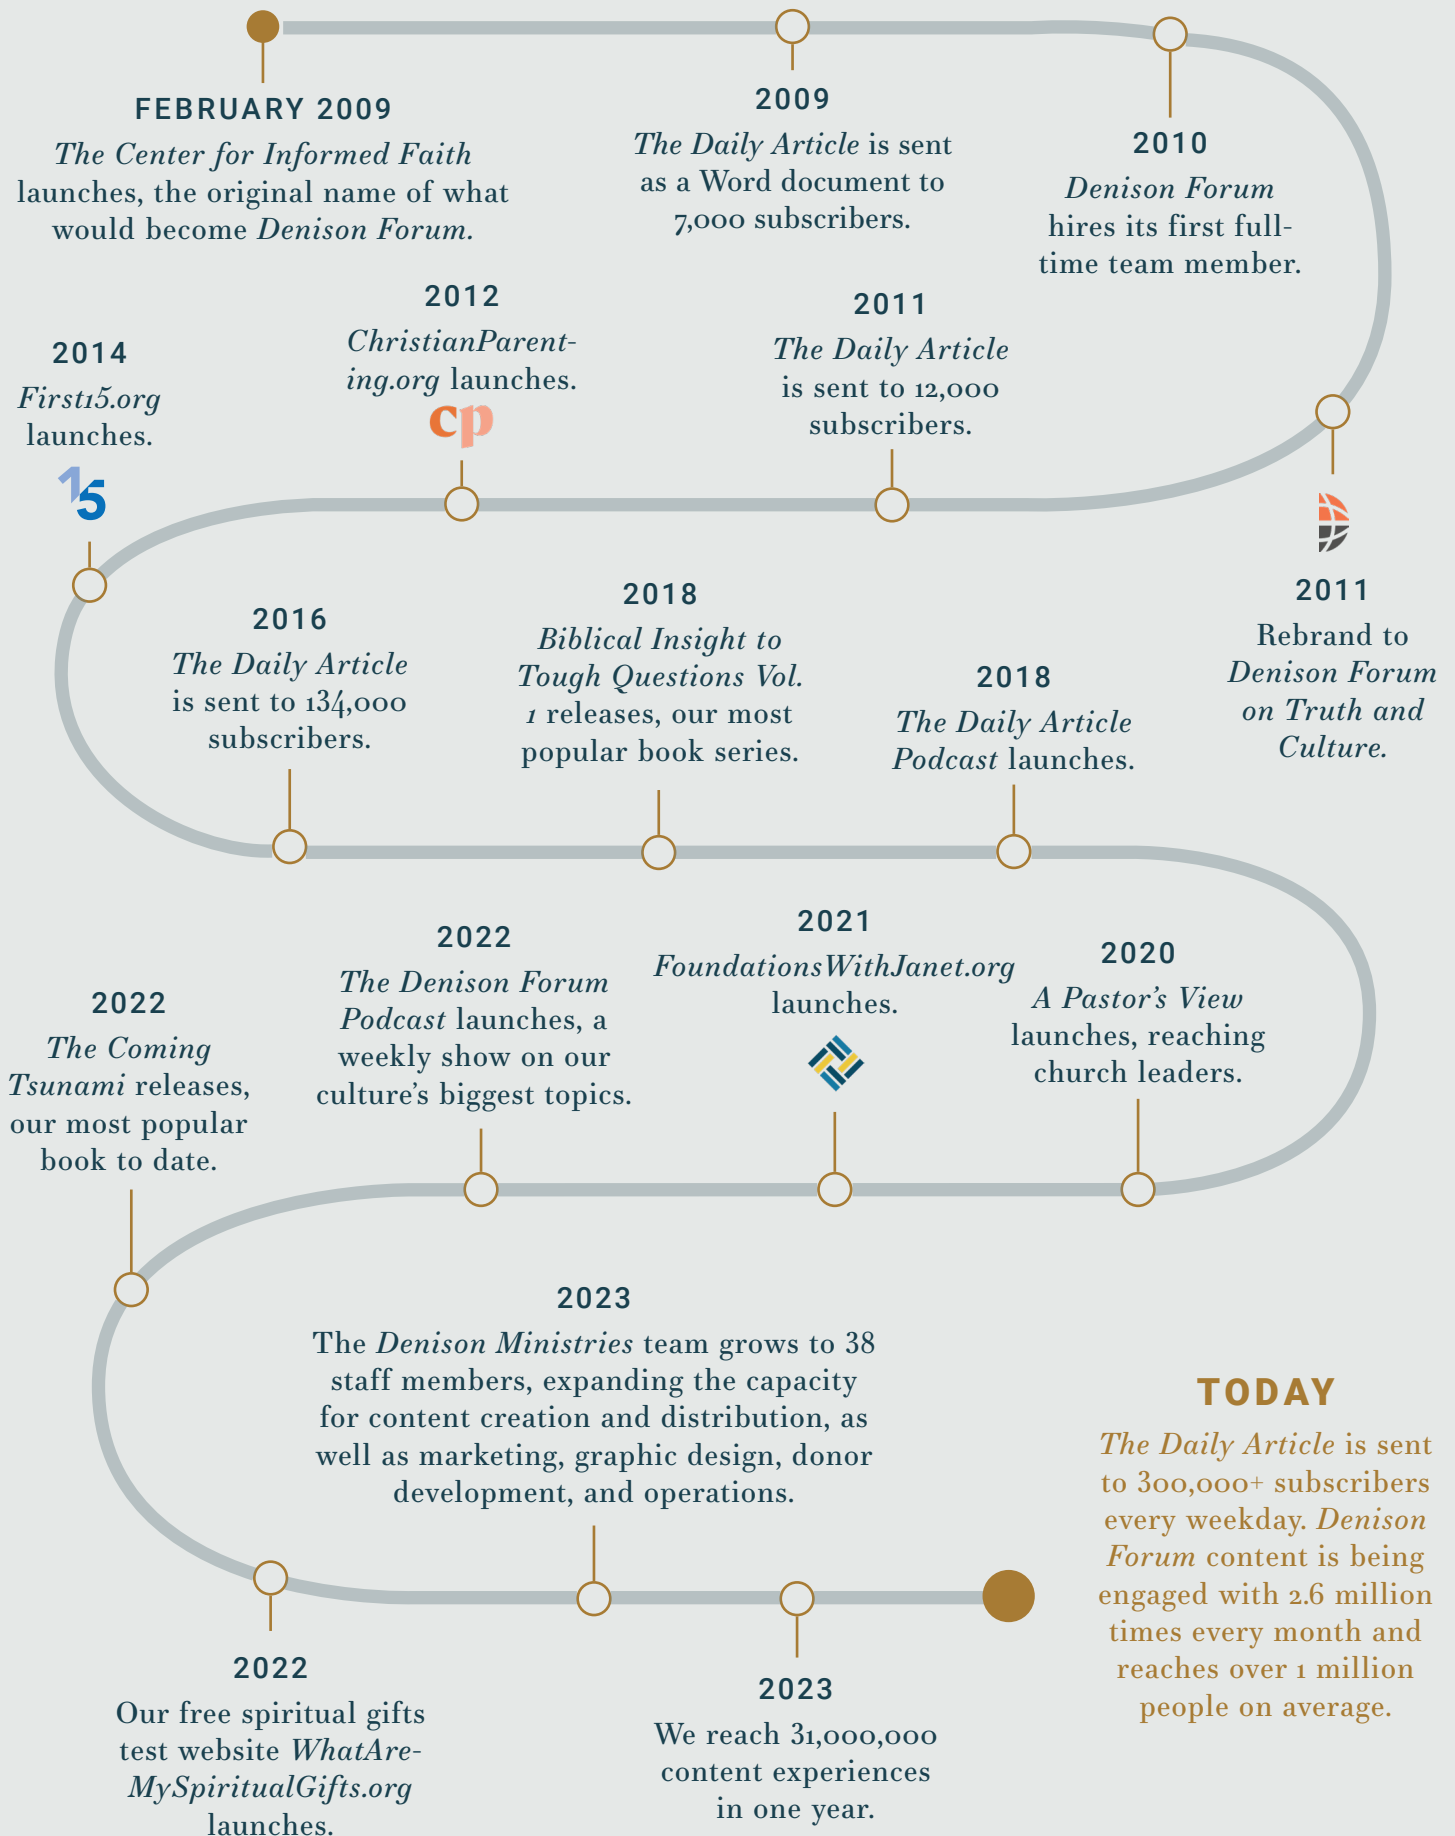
FEBRUARY 2009
The Center for Informed Faith launches, the original name of what would become Denison Forum.

2009
The Daily Article is sent as a Word document to 7,000 subscribers.

2010
Denison Forum hires its first full-time team member.

2014
First15.org launches.

15

2012
ChristianParenting.org launches.

cp

2011
The Daily Article is sent to 12,000 subscribers.

2011
Rebrand to Denison Forum on Truth and Culture.

2016
The Daily Article is sent to 134,000 subscribers.

2018
Biblical Insight to Tough Questions Vol. 1 releases, our most popular book series.

2018
The Daily Article Podcast launches.

2022
The Coming Tsunami releases, our most popular book to date.

2022
The Denison Forum Podcast launches, a weekly show on our culture's biggest topics.

2021
FoundationsWithJanet.org launches.

2020
A Pastor's View launches, reaching church leaders.

2023
The Denison Ministries team grows to 38 staff members, expanding the capacity for content creation and distribution, as well as marketing, graphic design, donor development, and operations.

TODAY
The Daily Article is sent to 300,000+ subscribers every weekday. Denison Forum content is being engaged with 2.6 million times every month and reaches over 1 million people on average.

2022
Our free spiritual gifts test website WhatAreMySpiritualGifts.org launches.

2023
We reach 31,000,000 content experiences in one year.